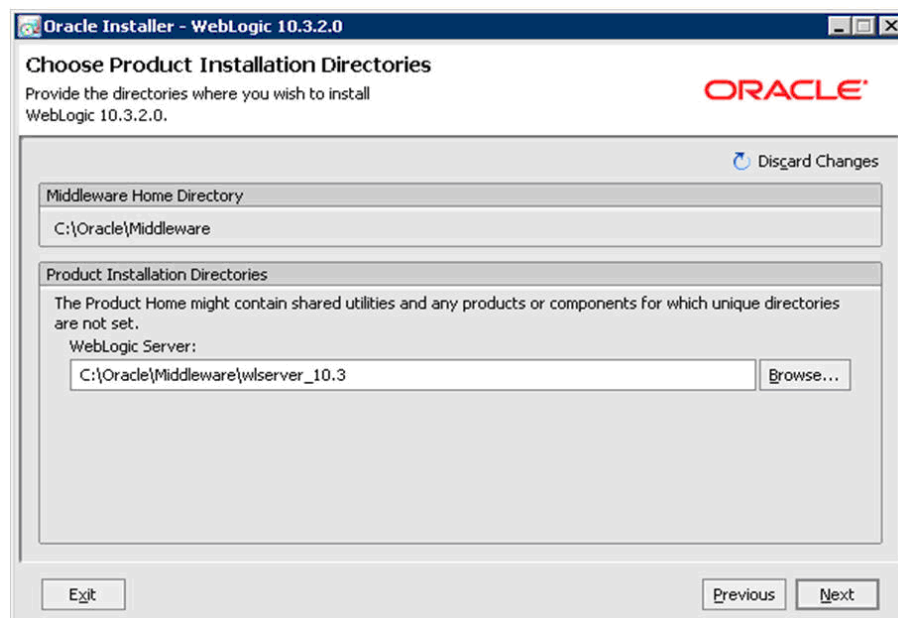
Oracle Installer - WebLogic 10.3.2.0

Choose Product Installation Directories

Provide the directories where you wish to install WebLogic 10.3.2.0.

ORACLE

Discard Changes

Middleware Home Directory

C:\Oracle\Middleware

Product Installation Directories

The Product Home might contain shared utilities and any products or components for which unique directories are not set.

WebLogic Server:

C:\Oracle\Middleware\wlserver_10.3

Browse...

Exit

Previous

Next